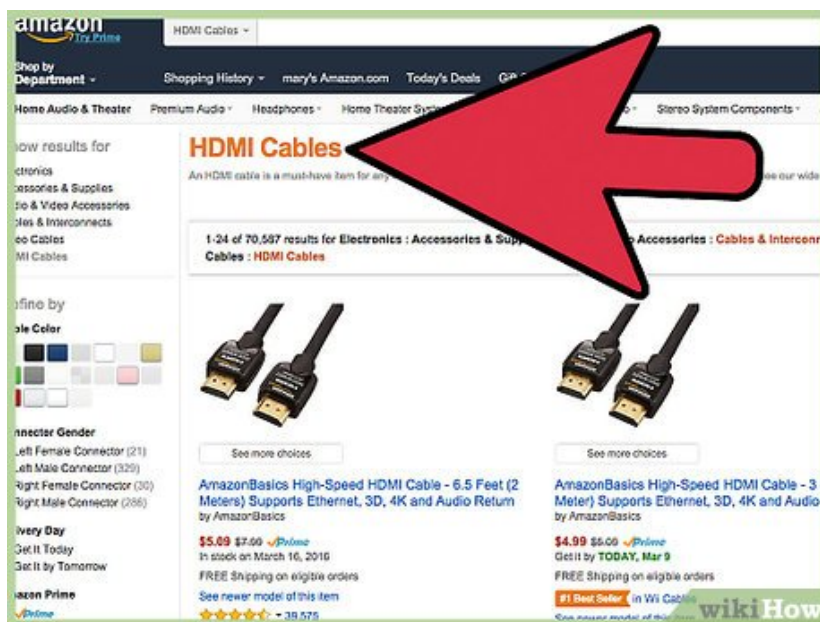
amazon Try Prime

HDMI Cables

Shop by Department

Shopping History

mary's Amazon.com

Today's Deals

GR

Home Audio & Theater

Premium Audio

Headphones

Home Theater Syst

Stereo System Components

ow results for

ctronics

essories & Supplies

dio & Video Accessories

les & Interconnects

eo Cables

MI Cables

fine by

le Color

nnector Gender

Left Female Connector (21)

Left Male Connector (329)

Right Female Connector (30)

Right Male Connector (286)

ivery Day

Get It Today

Get It by Tomorrow

azon Prime

Prime

HDMI Cables

An HDMI cable is a must-have item for any

ee our wide

1-24 of 70,587 results for Electronics : Accessories & Supp

o Accessories : Cables & Interconn

Cables : HDMI Cables

See more choices

AmazonBasics High-Speed HDMI Cable - 6.5 Feet (2 Meters) Supports Ethernet, 3D, 4K and Audio Return

by AmazonBasics

$5.09 $7.00 Prime

In stock on March 16, 2016

FREE Shipping on eligible orders

See newer model of this item

39,575

See more choices

AmazonBasics High-Speed HDMI Cable - 3 Meter) Supports Ethernet, 3D, 4K and Audio

by AmazonBasics

$4.99 $5.00 Prime

Get it by TODAY, Mar 9

FREE Shipping on eligible orders

#1 Best Seller in Wi Cab

wikiHow